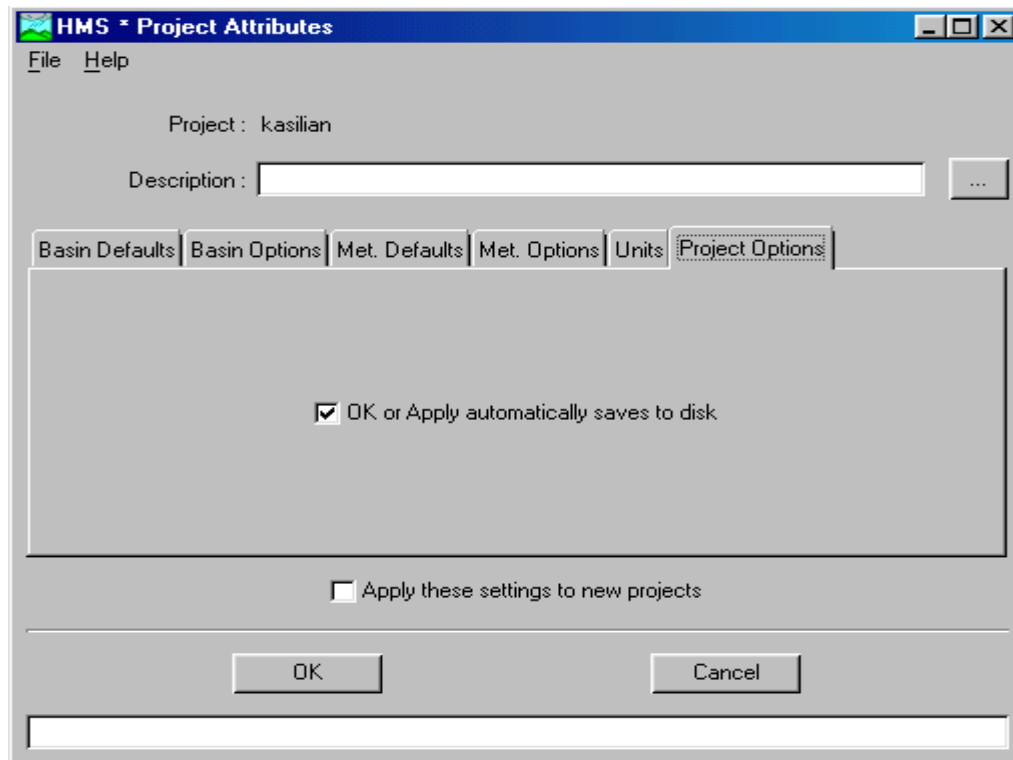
HMS * Project Attributes

File Help

Project : kasilian

Description :

...

Basin Defaults | Basin Options | Met. Defaults | Met. Options | Units | Project Options

OK or Apply automatically saves to disk

Apply these settings to new projects

OK

Cancel